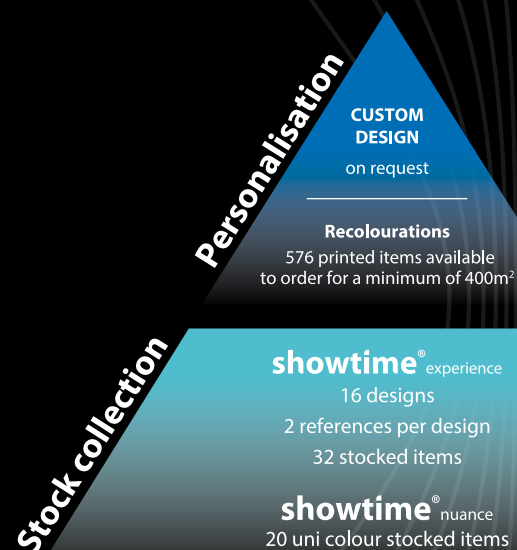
Personalisation

CUSTOM DESIGN

on request

Recolourations

576 printed items available to order for a minimum of 400m$^2$

Stock collection

showtime® experience

16 designs

2 references per design

32 stocked items

showtime® nuance

20 uni colour stocked items